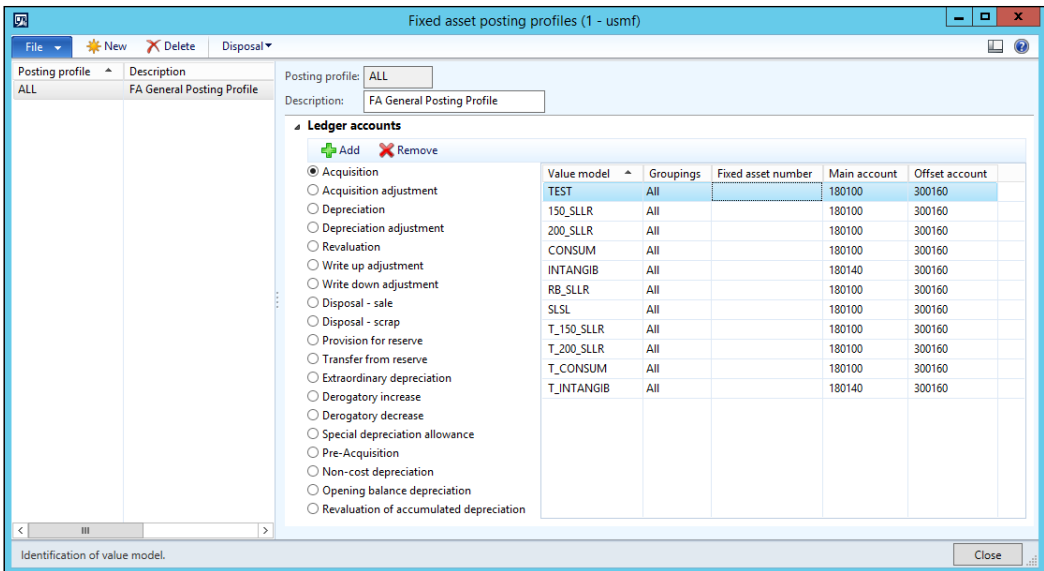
Fixed asset posting profiles (1 - usmf)

File New Delete Disposal

| Posting profile | Description |
|---|---|
| ALL | FA General Posting Profile |

Posting profile: ALL
Description: FA General Posting Profile

Ledger accounts

Add Remove

Acquisition
Acquisition adjustment
Depreciation
Depreciation adjustment
Revaluation
Write up adjustment
Write down adjustment
Disposal - sale
Disposal - scrap
Provision for reserve
Transfer from reserve
Extraordinary depreciation
Derogatory increase
Derogatory decrease
Special depreciation allowance
Pre-Acquisition
Non-cost depreciation
Opening balance depreciation
Revaluation of accumulated depreciation

| Value model | Groupings | Fixed asset number | Main account | Offset account |
|---|---|---|---|---|
| TEST | All | | 180100 | 300160 |
| 150_SLLR | All | | 180100 | 300160 |
| 200_SLLR | All | | 180100 | 300160 |
| CONSUM | All | | 180100 | 300160 |
| INTANGIB | All | | 180140 | 300160 |
| RB_SLLR | All | | 180100 | 300160 |
| SLSL | All | | 180100 | 300160 |
| T_150_SLLR | All | | 180100 | 300160 |
| T_200_SLLR | All | | 180100 | 300160 |
| T_CONSUM | All | | 180100 | 300160 |
| T_INTANGIB | All | | 180140 | 300160 |

Identification of value model.

Close